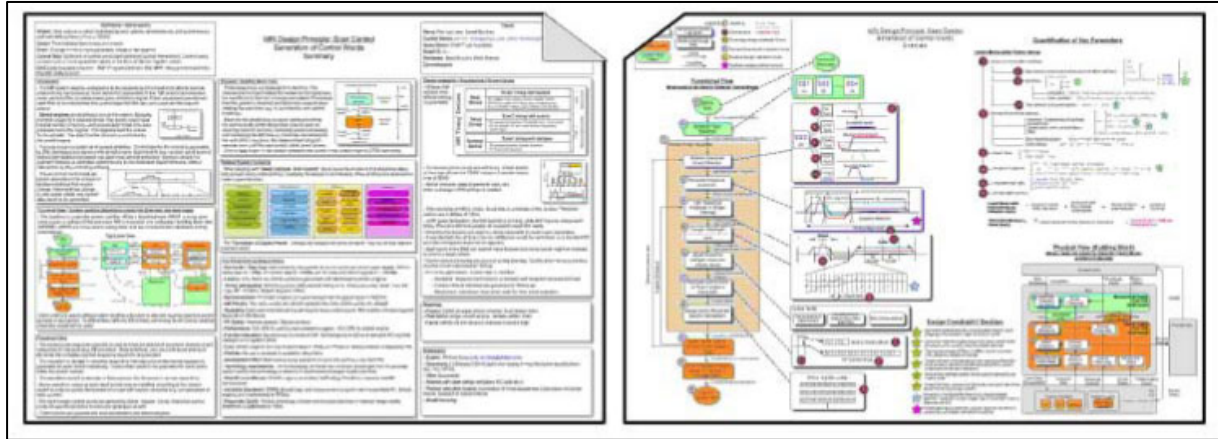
MR Design Principle: Scan Control
Generation of Control Words
Summary

MR Design Principle: Scan Control
Generation of Control Words
Overview

Functional View

Quantification of the Parameters

Product View (Building Block)

Design Constraint / Deadline

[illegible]